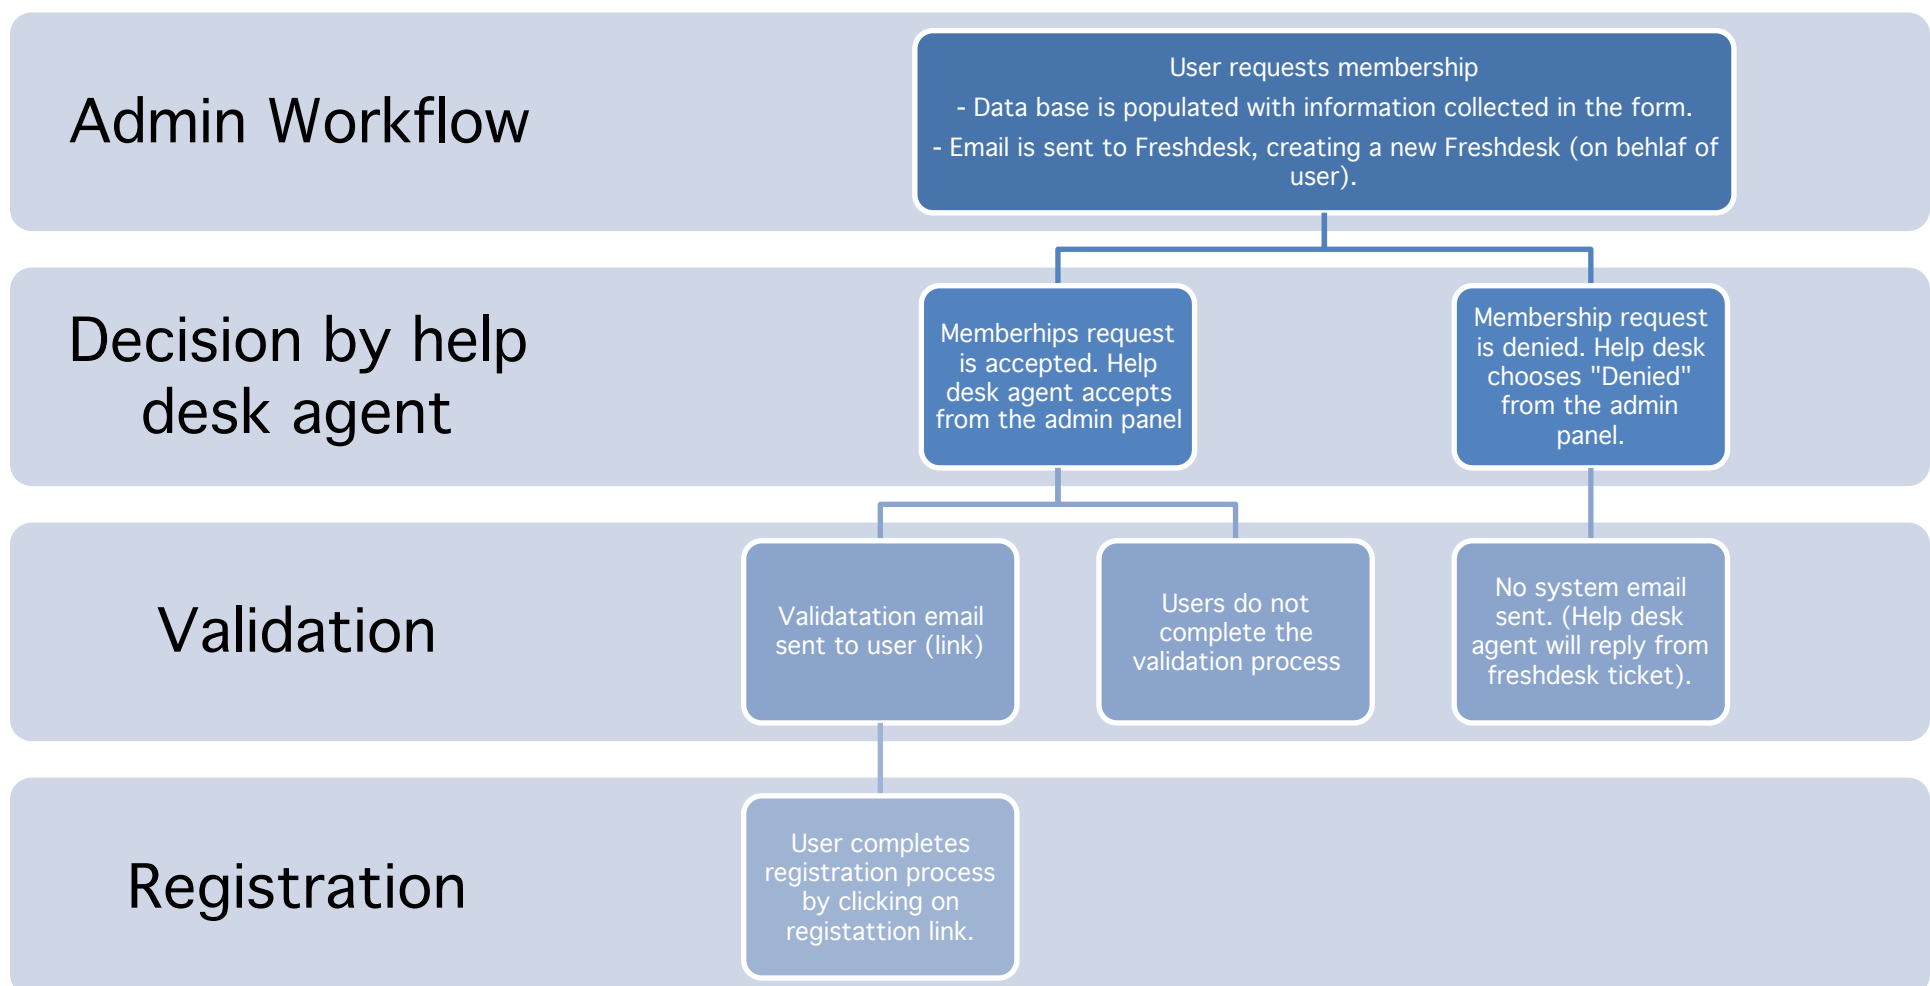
Admin Workflow

User requests membership
- Data base is populated with information collected in the form.
- Email is sent to Freshdesk, creating a new Freshdesk (on behlaf of user).

Decision by help desk agent

Memberhips request is accepted. Help desk agent accepts from the admin panel

Membership request is denied. Help desk chooses "Denied" from the admin panel.

Validation

Validatation email sent to user (link)

Users do not complete the validation process

No system email sent. (Help desk agent will reply from freshdesk ticket).

Registration

User completes registration process by clicking on registattion link.